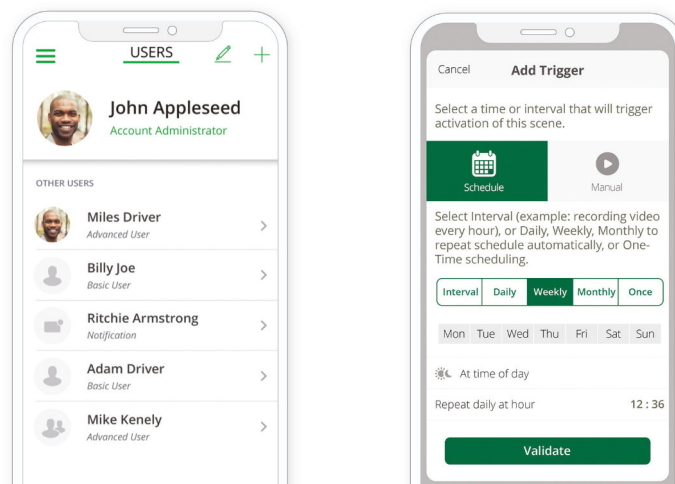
USERS

John Appleseed
Account Administrator

OTHER USERS

Miles Driver
Advanced User

Billy Joe
Basic User

Ritchie Armstrong
Notification

Adam Driver
Basic User

Mike Kenely
Advanced User

Cancel
Add Trigger

Select a time or interval that will trigger activation of this scene.

Schedule
Manual

Select Interval (example: recording video every hour), or Daily, Weekly, Monthly to repeat schedule automatically, or One-Time scheduling.

Interval | Daily | Weekly | Monthly | Once

Mon Tue Wed Thu Fri Sat Sun

At time of day

Repeat daily at hour 12 : 36

Validate